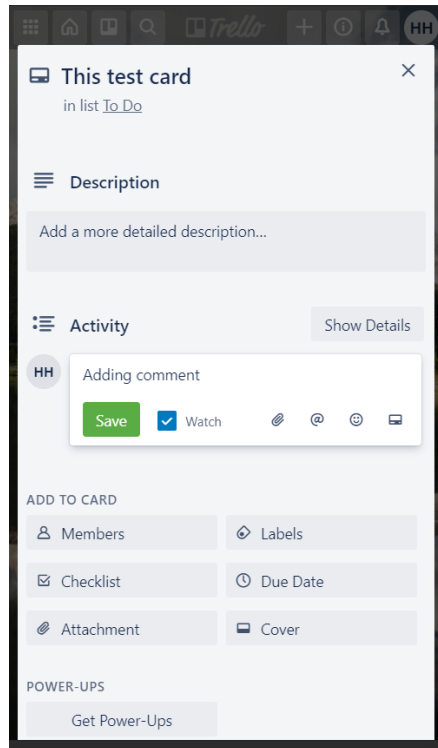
Trello HH

This test card
in list To Do

×

Description

Add a more detailed description...

Activity

Show Details

HH

Adding comment

Save

Watch

ADD TO CARD

Members

Labels

Checklist

Due Date

Attachment

Cover

POWER-UPS

Get Power-Ups